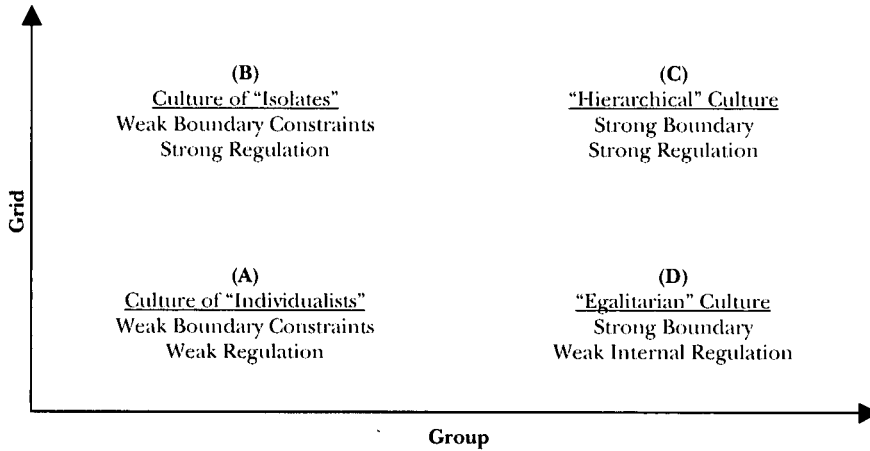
Grid

(B)
Culture of "Isolates"
Weak Boundary Constraints
Strong Regulation

(C)
"Hierarchical" Culture
Strong Boundary
Strong Regulation

(A)
Culture of "Individualists"
Weak Boundary Constraints
Weak Regulation

(D)
"Egalitarian" Culture
Strong Boundary
Weak Internal Regulation

Group